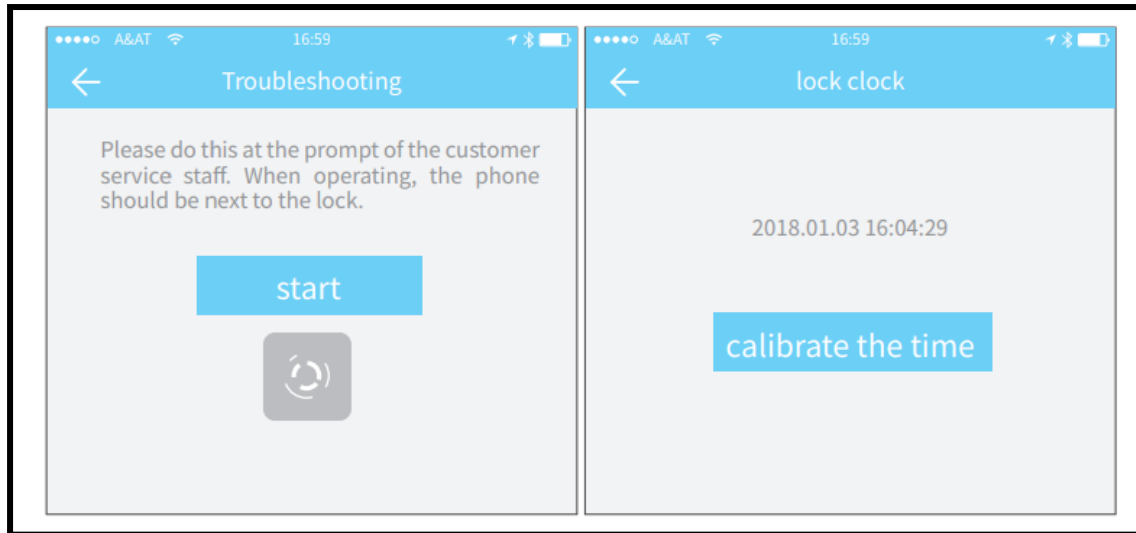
●●●●○ A&AT 16:59

Troubleshooting

Please do this at the prompt of the customer service staff. When operating, the phone should be next to the lock.

start

●●●●○ A&AT 16:59

lock clock

2018.01.03 16:04:29

calibrate the time